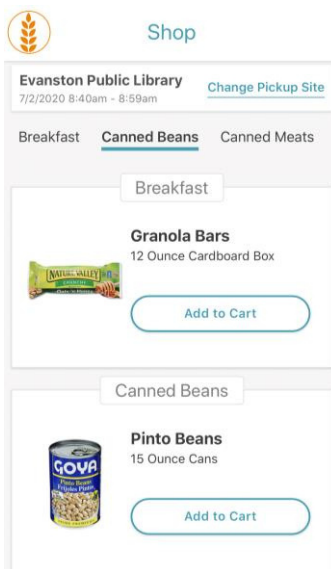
Shop

Evanston Public Library
7/2/2020 8:40am - 8:59am
Change Pickup Site

Breakfast Canned Beans Canned Meats

Breakfast

NATURE VALLEY

Granola Bars
12 Ounce Cardboard Box

Add to Cart

Canned Beans

GOYA
Pinto Beans
Frijoles Pintos

Pinto Beans
15 Ounce Cans

Add to Cart